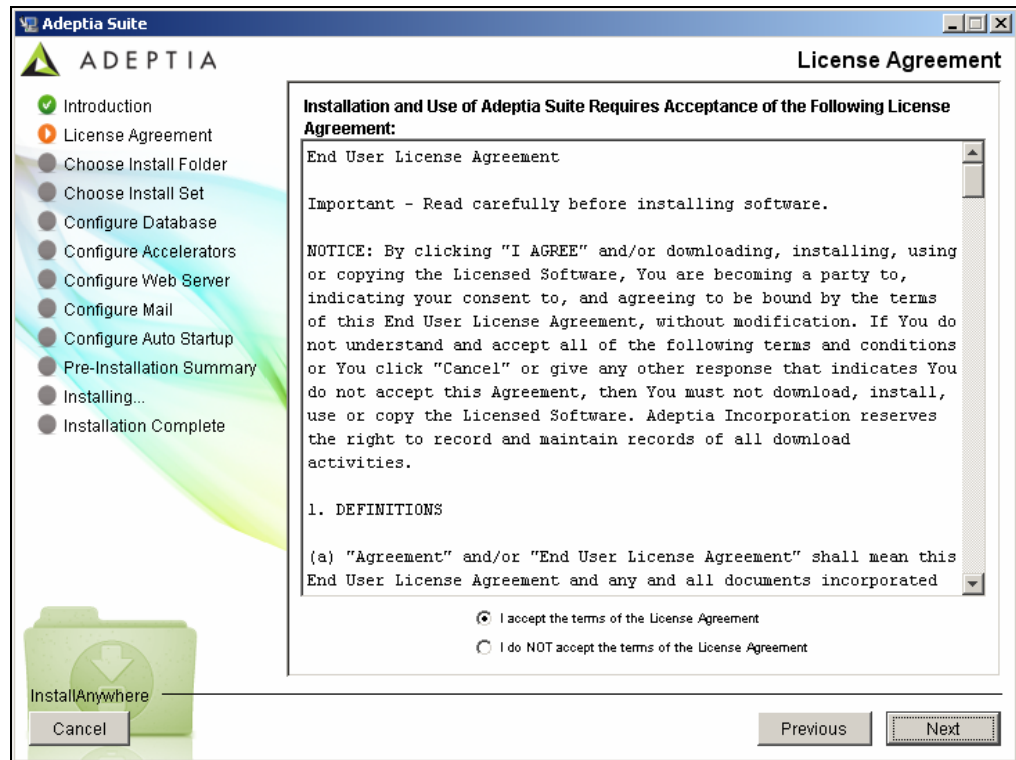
Adeptia Suite

ADEPTIA

License Agreement

Introduction
License Agreement
Choose Install Folder
Choose Install Set
Configure Database
Configure Accelerators
Configure Web Server
Configure Mail
Configure Auto Startup
Pre-Installation Summary
Installing...
Installation Complete

Installation and Use of Adeptia Suite Requires Acceptance of the Following License Agreement:

End User License Agreement

Important - Read carefully before installing software.

NOTICE: By clicking "I AGREE" and/or downloading, installing, using or copying the Licensed Software, You are becoming a party to, indicating your consent to, and agreeing to be bound by the terms of this End User License Agreement, without modification. If You do not understand and accept all of the following terms and conditions or You click "Cancel" or give any other response that indicates You do not accept this Agreement, then You must not download, install, use or copy the Licensed Software. Adeptia Incorporation reserves the right to record and maintain records of all download activities.

1. DEFINITIONS

(a) "Agreement" and/or "End User License Agreement" shall mean this End User License Agreement and any and all documents incorporated

I accept the terms of the License Agreement

I do NOT accept the terms of the License Agreement

InstallAnywhere

Cancel

Previous

Next